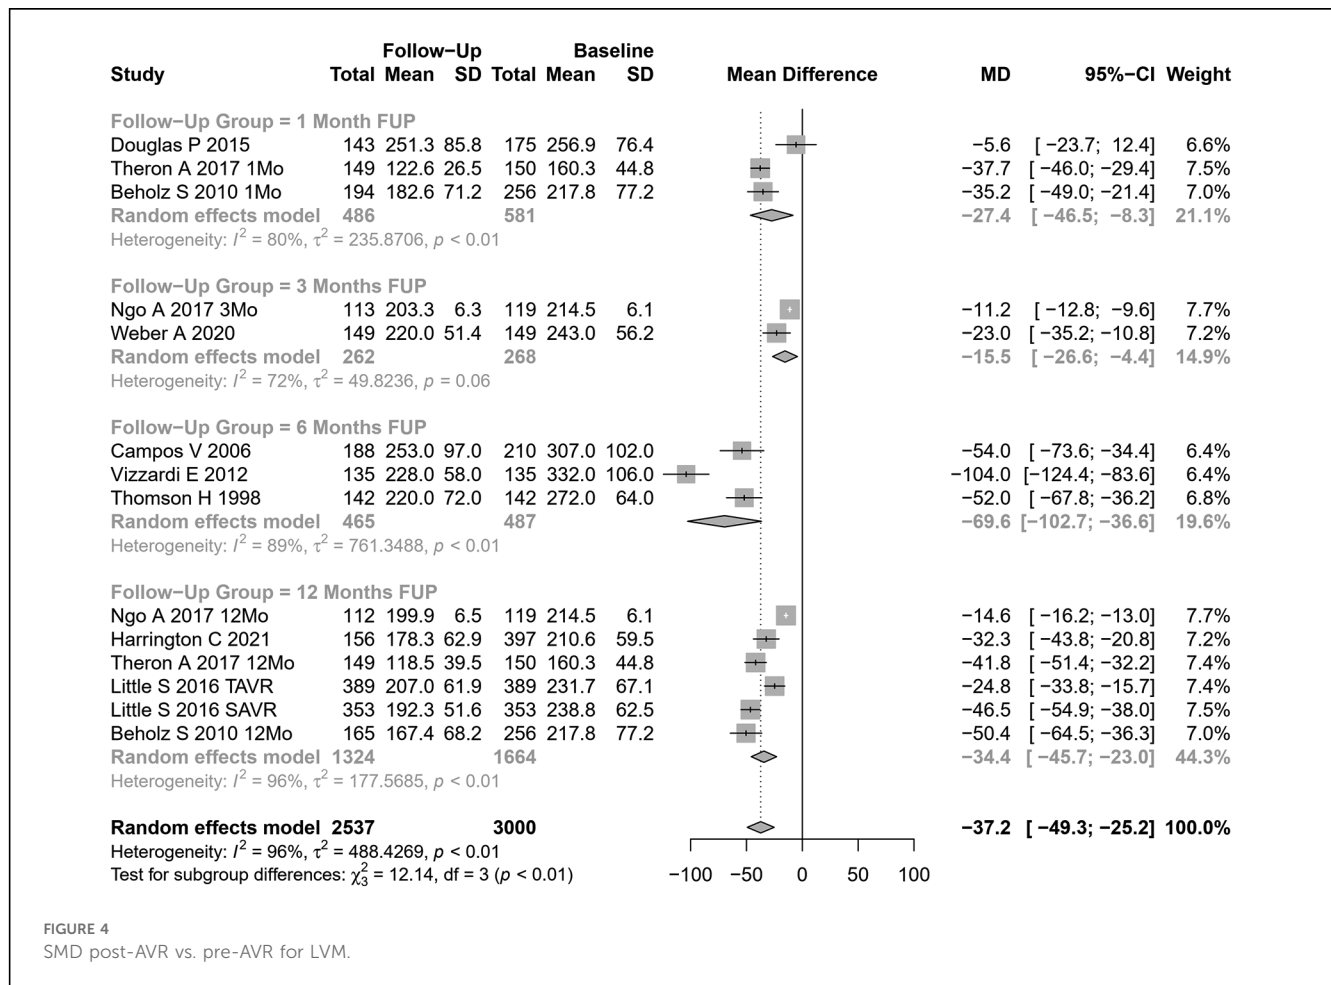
| Study | Follow−Up Total | Follow−Up Mean | Follow−Up SD | Baseline Total | Baseline Mean | Baseline SD | Mean Difference | MD | 95%−CI | Weight |
|---|---|---|---|---|---|---|---|---|---|---|
| **Follow−Up Group = 1 Month FUP** | | | | | | | | | | |
| Douglas P 2015 | 143 | 251.3 | 85.8 | 175 | 256.9 | 76.4 | | −5.6 | [ −23.7; 12.4] | 6.6% |
| Theron A 2017 1Mo | 149 | 122.6 | 26.5 | 150 | 160.3 | 44.8 | | −37.7 | [ −46.0; −29.4] | 7.5% |
| Beholz S 2010 1Mo | 194 | 182.6 | 71.2 | 256 | 217.8 | 77.2 | | −35.2 | [ −49.0; −21.4] | 7.0% |
| Random effects model | 486 | | | 581 | | | | −27.4 | [ −46.5; −8.3] | 21.1% |
| Heterogeneity: $I^2 = 80\%$, $\tau^2 = 235.8706$, $p < 0.01$ | | | | | | | | | | |
| **Follow−Up Group = 3 Months FUP** | | | | | | | | | | |
| Ngo A 2017 3Mo | 113 | 203.3 | 6.3 | 119 | 214.5 | 6.1 | | −11.2 | [ −12.8; −9.6] | 7.7% |
| Weber A 2020 | 149 | 220.0 | 51.4 | 149 | 243.0 | 56.2 | | −23.0 | [ −35.2; −10.8] | 7.2% |
| Random effects model | 262 | | | 268 | | | | −15.5 | [ −26.6; −4.4] | 14.9% |
| Heterogeneity: $I^2 = 72\%$, $\tau^2 = 49.8236$, $p = 0.06$ | | | | | | | | | | |
| **Follow−Up Group = 6 Months FUP** | | | | | | | | | | |
| Campos V 2006 | 188 | 253.0 | 97.0 | 210 | 307.0 | 102.0 | | −54.0 | [ −73.6; −34.4] | 6.4% |
| Vizzardi E 2012 | 135 | 228.0 | 58.0 | 135 | 332.0 | 106.0 | | −104.0 | [−124.4; −83.6] | 6.4% |
| Thomson H 1998 | 142 | 220.0 | 72.0 | 142 | 272.0 | 64.0 | | −52.0 | [ −67.8; −36.2] | 6.8% |
| Random effects model | 465 | | | 487 | | | | −69.6 | [−102.7; −36.6] | 19.6% |
| Heterogeneity: $I^2 = 89\%$, $\tau^2 = 761.3488$, $p < 0.01$ | | | | | | | | | | |
| **Follow−Up Group = 12 Months FUP** | | | | | | | | | | |
| Ngo A 2017 12Mo | 112 | 199.9 | 6.5 | 119 | 214.5 | 6.1 | | −14.6 | [ −16.2; −13.0] | 7.7% |
| Harrington C 2021 | 156 | 178.3 | 62.9 | 397 | 210.6 | 59.5 | | −32.3 | [ −43.8; −20.8] | 7.2% |
| Theron A 2017 12Mo | 149 | 118.5 | 39.5 | 150 | 160.3 | 44.8 | | −41.8 | [ −51.4; −32.2] | 7.4% |
| Little S 2016 TAVR | 389 | 207.0 | 61.9 | 389 | 231.7 | 67.1 | | −24.8 | [ −33.8; −15.7] | 7.4% |
| Little S 2016 SAVR | 353 | 192.3 | 51.6 | 353 | 238.8 | 62.5 | | −46.5 | [ −54.9; −38.0] | 7.5% |
| Beholz S 2010 12Mo | 165 | 167.4 | 68.2 | 256 | 217.8 | 77.2 | | −50.4 | [ −64.5; −36.3] | 7.0% |
| Random effects model | 1324 | | | 1664 | | | | −34.4 | [ −45.7; −23.0] | 44.3% |
| Heterogeneity: $I^2 = 96\%$, $\tau^2 = 177.5685$, $p < 0.01$ | | | | | | | | | | |
| **Random effects model** | **2537** | | | **3000** | | | | **−37.2** | **[ −49.3; −25.2]** | **100.0%** |
| Heterogeneity: $I^2 = 96\%$, $\tau^2 = 488.4269$, $p < 0.01$ | | | | | | | | | | |
| Test for subgroup differences: $\chi^2_3 = 12.14$, df = 3 ($p < 0.01$) | | | | | | | −100 −50 0 50 100 | | | |

FIGURE 4
SMD post-AVR vs. pre-AVR for LVM.